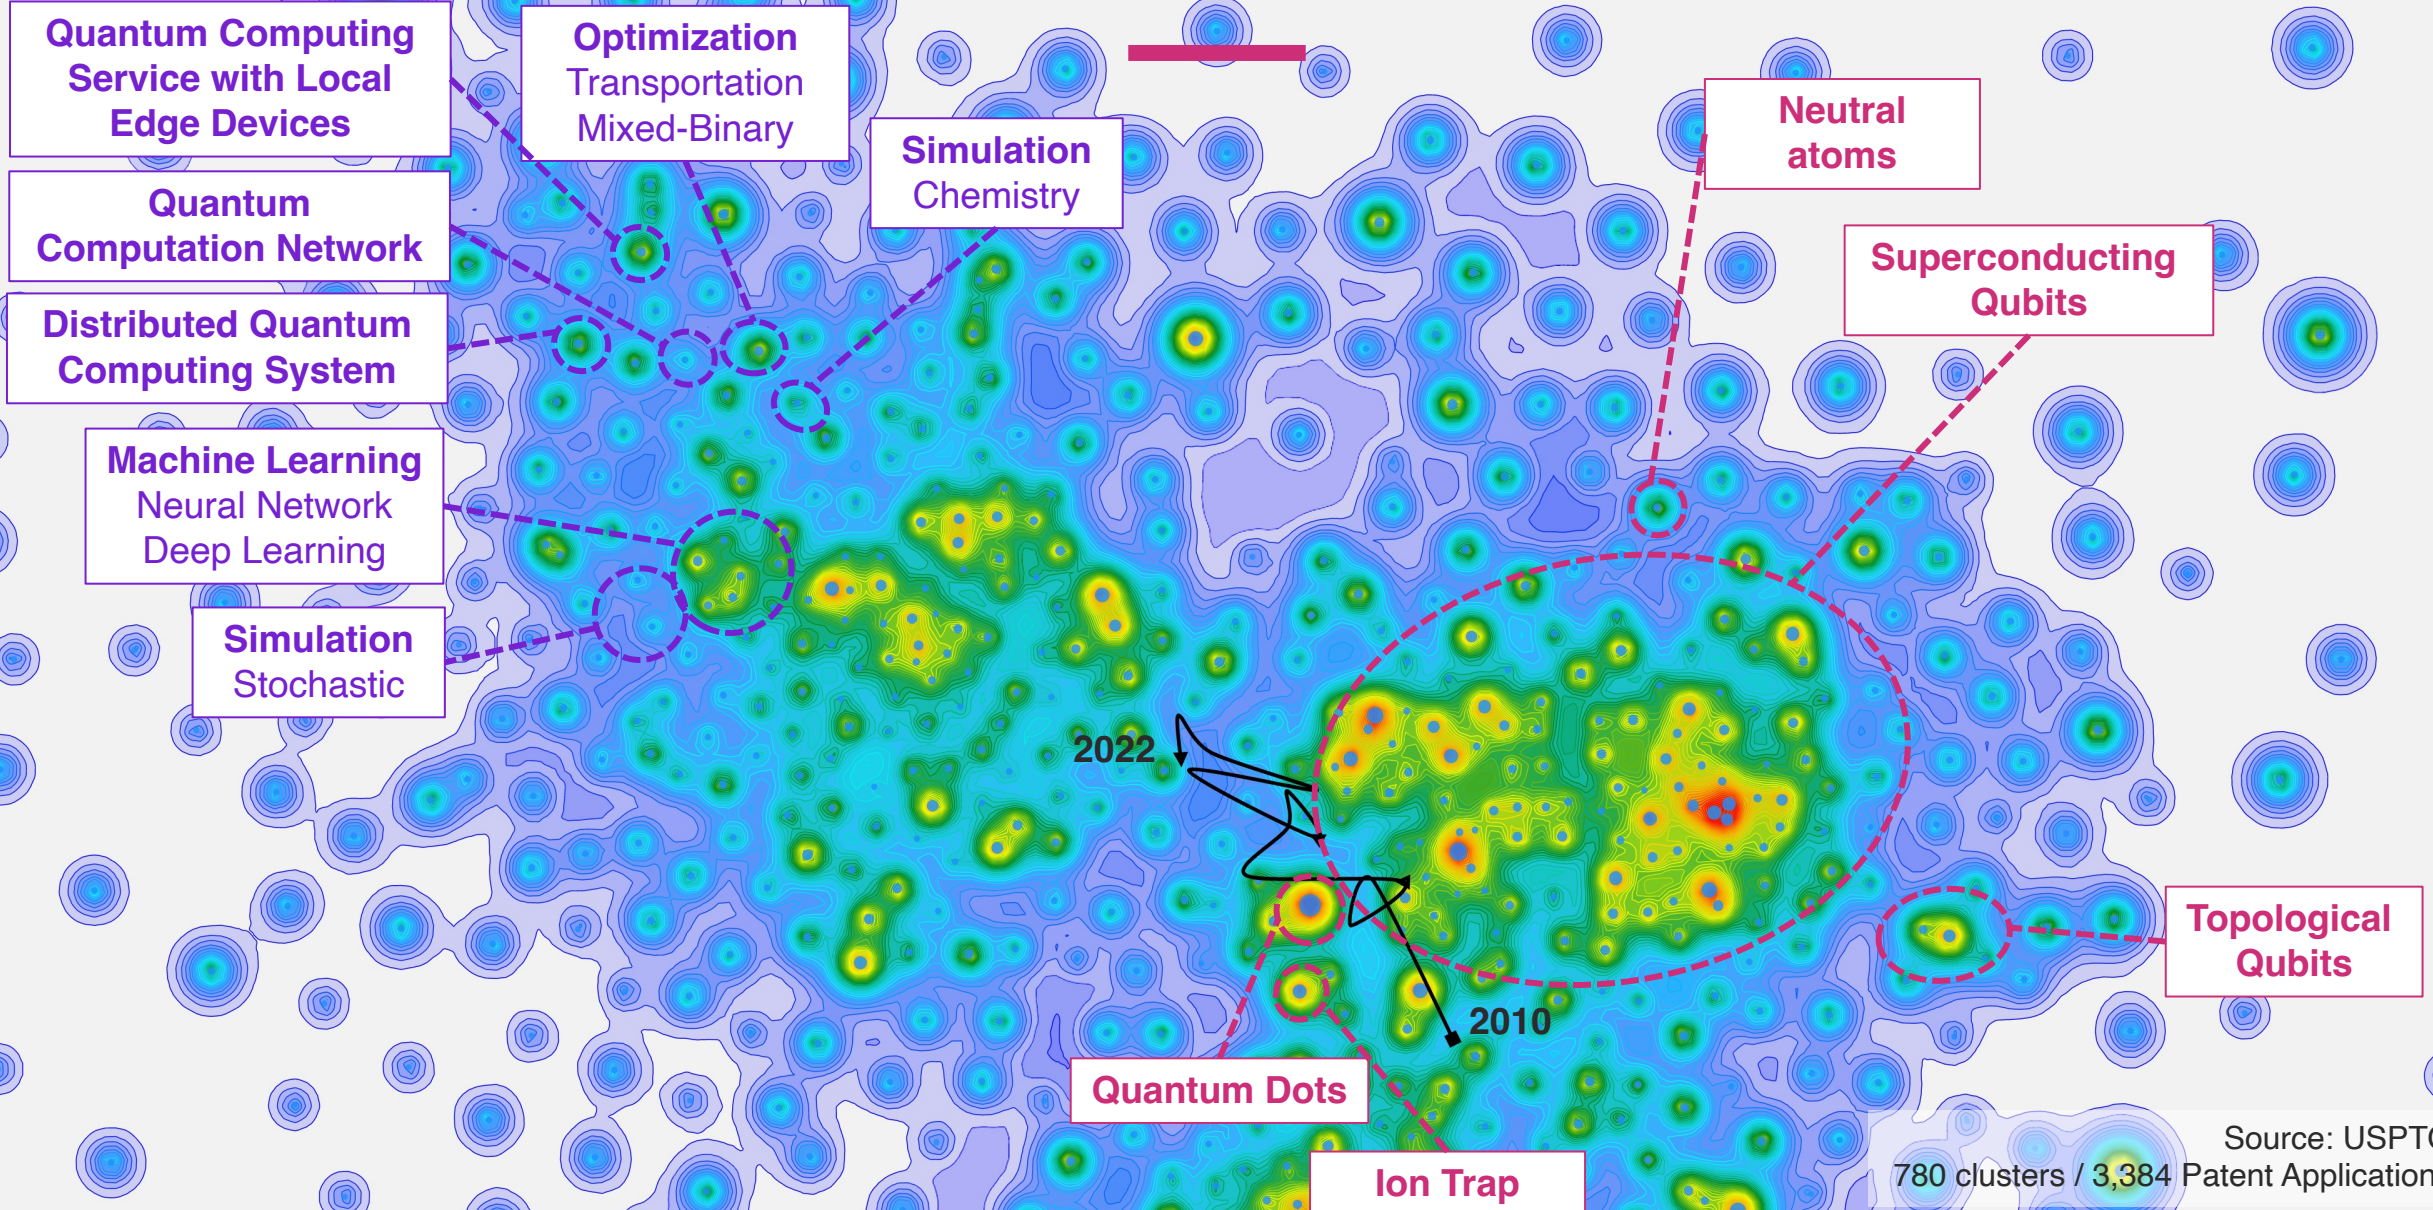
Quantum Computing Service with Local Edge Devices

Optimization
Transportation
Mixed-Binary

Simulation
Chemistry

Neutral atoms

Quantum Computation Network

Superconducting Qubits

Distributed Quantum Computing System

Machine Learning
Neural Network
Deep Learning

Simulation
Stochastic

2022

2010

Topological Qubits

Quantum Dots

Ion Trap

Source: USPT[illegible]
780 clusters / 3,384 Patent Application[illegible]